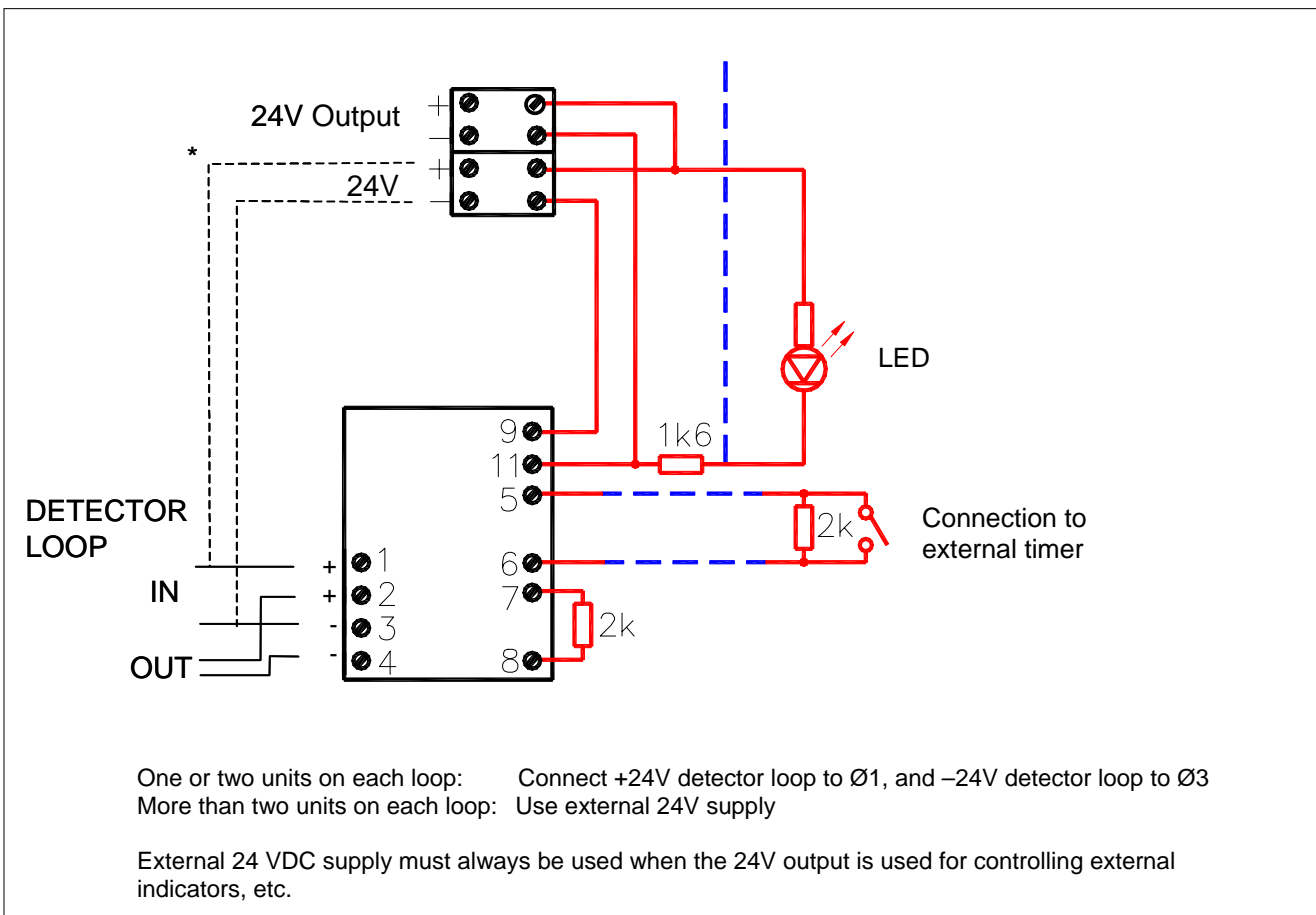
24V Output

+

–

*

+

24V

–

LED

9

11

5

6

7

8

1k6

2k

2k

Connection to external timer

DETECTOR LOOP

IN

OUT

+ 1

+ 2

- 3

- 4

One or two units on each loop: Connect +24V detector loop to Ø1, and –24V detector loop to Ø3
More than two units on each loop: Use external 24V supply

External 24 VDC supply must always be used when the 24V output is used for controlling external indicators, etc.